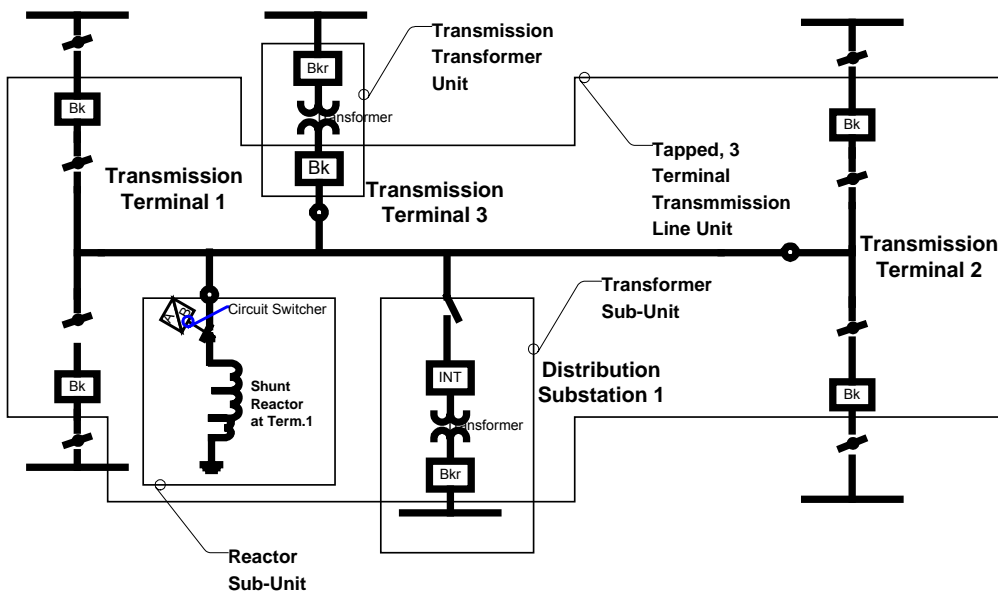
Transmission Transformer Unit

Bkr

Transformer

Bk

Bk

Bk

Transmission Terminal 1

Transmission Terminal 3

Tapped, 3 Terminal Transmmission Line Unit

Transmission Terminal 2

Transformer Sub-Unit

Circuit Switcher

Shunt Reactor at Term.1

INT

Transformer

Bkr

Distribution Substation 1

Bk

Bk

Bk

Reactor Sub-Unit